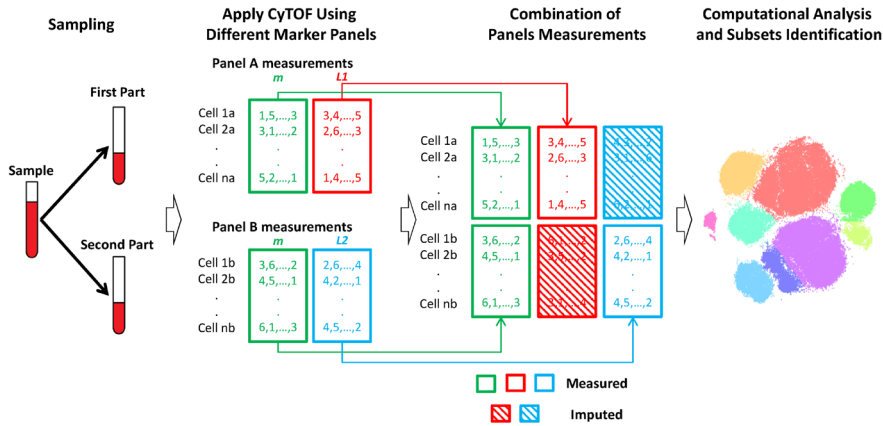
Sampling

First Part

Sample

Second Part

Apply CyTOF Using Different Marker Panels

Panel A measurements

m

L1

Cell 1a
Cell 2a
.
.
Cell na

1,5,...,3
3,1,...,2
.
.
5,2,...,1

3,4,...,5
2,6,...,3
.
.
1,4,...,5

Panel B measurements

m

L2

Cell 1b
Cell 2b
.
.
Cell nb

3,6,...,2
4,5,...,1
.
.
6,1,...,3

2,6,...,4
4,2,...,1
.
.
4,5,...,2

Combination of Panels Measurements

Cell 1a
Cell 2a
.
.
Cell na

1,5,...,3
3,1,...,2
.
.
5,2,...,1

3,4,...,5
2,6,...,3
.
.
1,4,...,5

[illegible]

Cell 1b
Cell 2b
.
.
Cell nb

3,6,...,2
4,5,...,1
.
.
6,1,...,3

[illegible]

2,6,...,4
4,2,...,1
.
.
4,5,...,2

Measured

Imputed

Computational Analysis and Subsets Identification